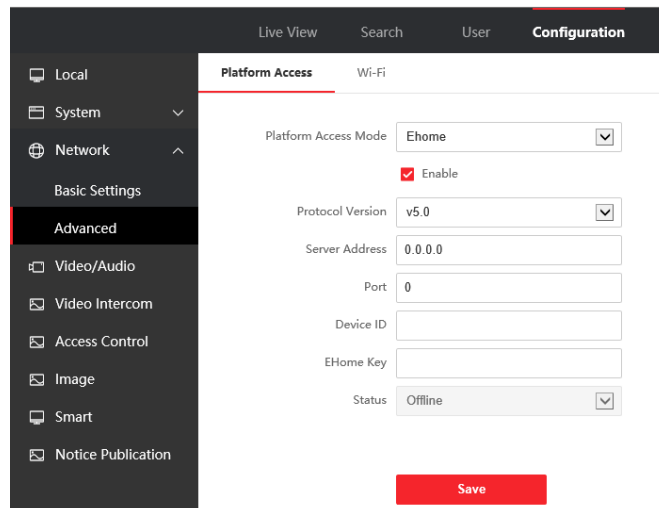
Live View
Search
User
Configuration

Local
System
Network
Basic Settings
Advanced
Video/Audio
Video Intercom
Access Control
Image
Smart
Notice Publication

Platform Access
Wi-Fi

Platform Access Mode Ehome
Enable
Protocol Version v5.0
Server Address 0.0.0.0
Port 0
Device ID
EHome Key
Status Offline

Save